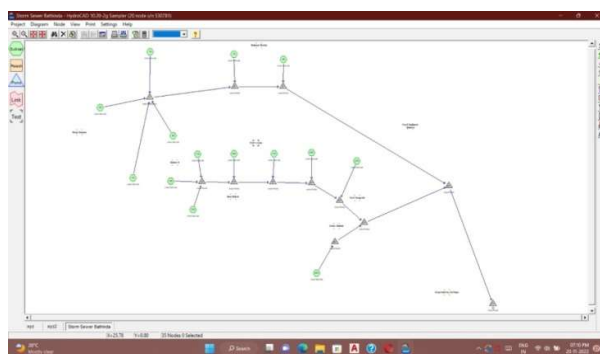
Storm Sewer Bathinda - HydroCAD 10.20-2g Sampler (20 node s/n 03078X)

Project Diagram Node View Print Settings Help

Subcat
Reach
Pond
Link
Text

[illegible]

inpt | inpt2 | Storm Sewer Bathinda

X=25.78 Y=0.00 33 Nodes 0 Selected

28°C
Mostly clear

Search

ENG IN

07:10 PM
20-11-2023